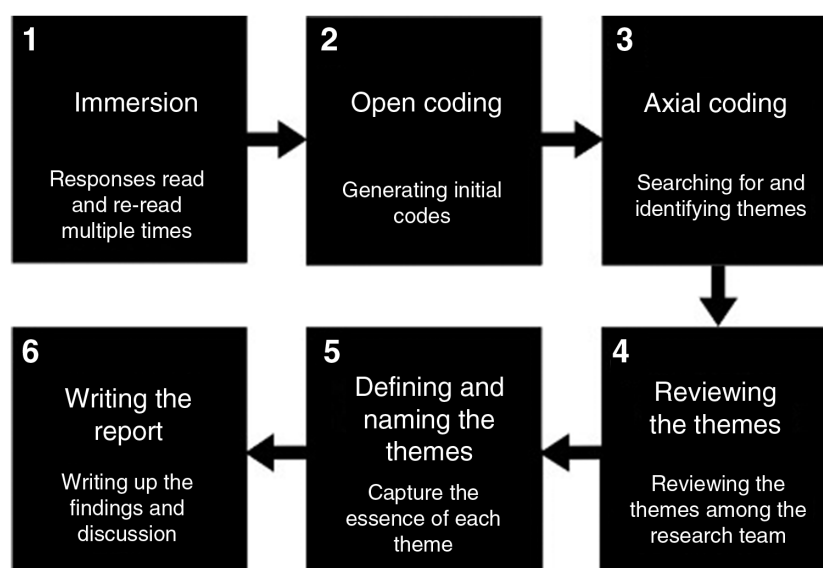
1
Immersion
Responses read and re-read multiple times

2
Open coding
Generating initial codes

3
Axial coding
Searching for and identifying themes

4
Reviewing the themes
Reviewing the themes among the research team

5
Defining and naming the themes
Capture the essence of each theme

6
Writing the report
Writing up the findings and discussion